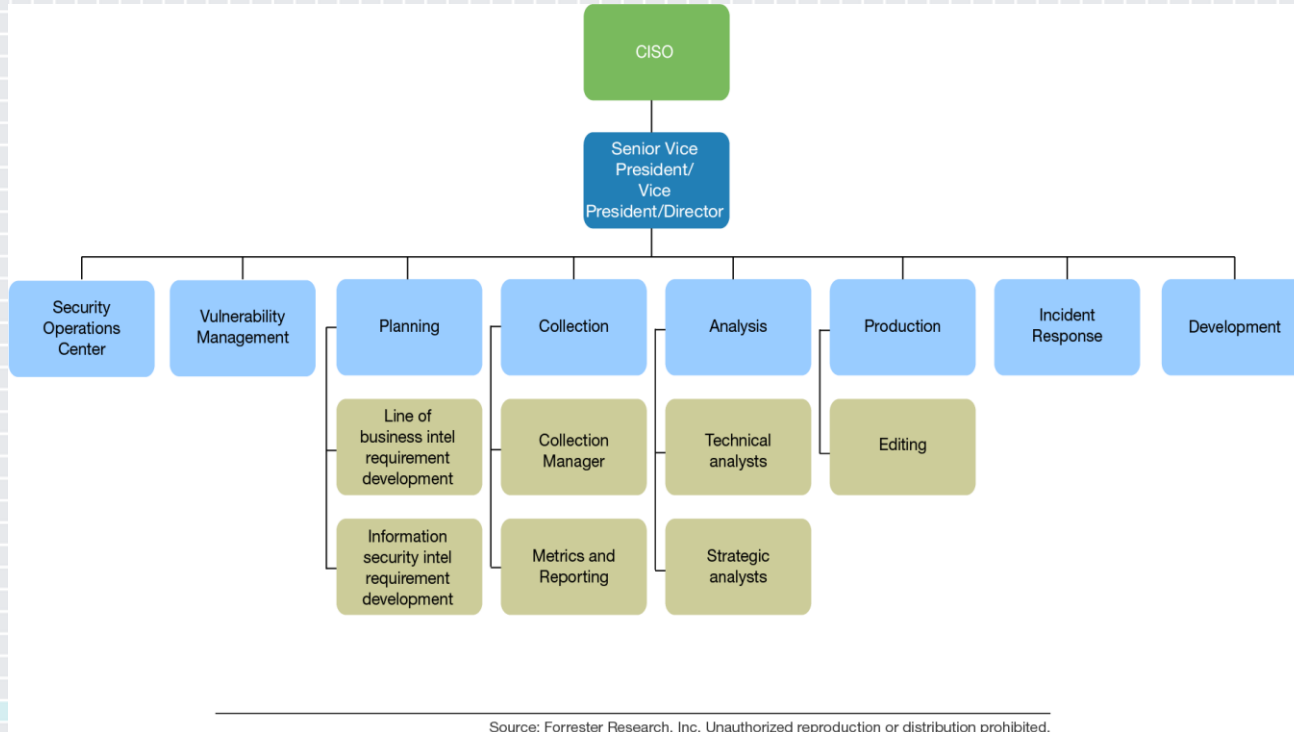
CISO

Senior Vice President/ Vice President/Director

Security Operations Center

Vulnerability Management

Planning

Line of business intel requirement development

Information security intel requirement development

Collection

Collection Manager

Metrics and Reporting

Analysis

Technical analysts

Strategic analysts

Production

Editing

Incident Response

Development

Source: Forrester Research, Inc. Unauthorized reproduction or distribution prohibited.